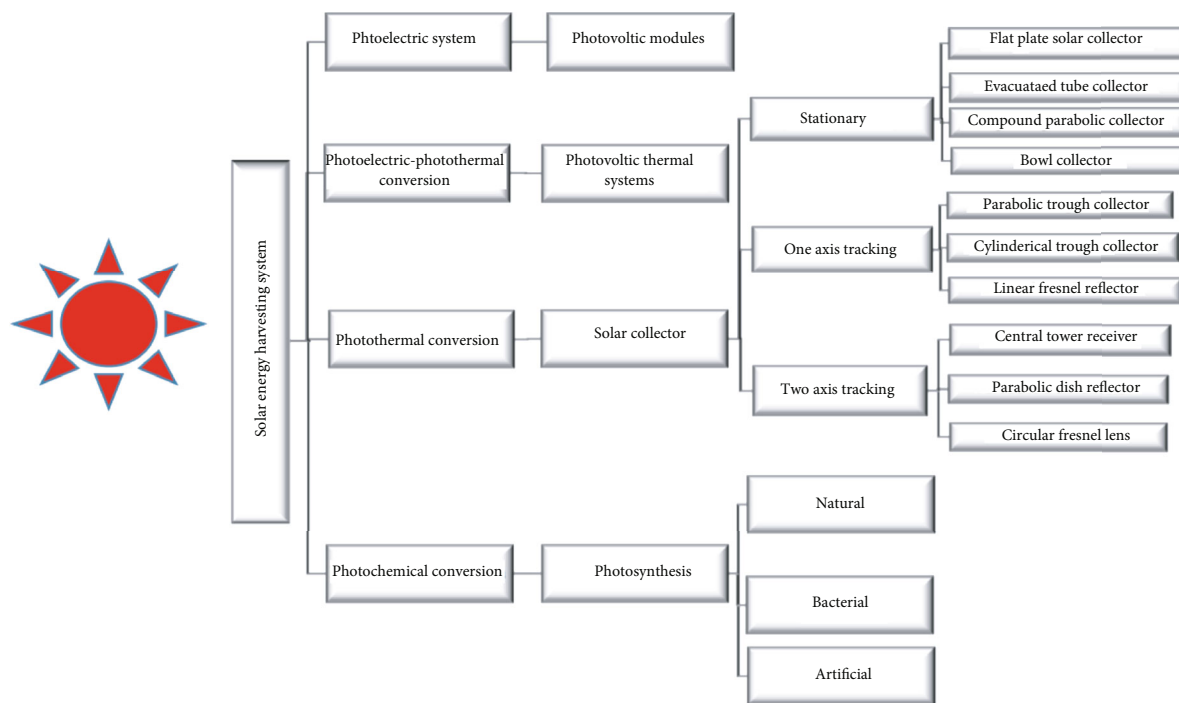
Solar energy harvesting system

Phtoelectric system

Photovoltic modules

Photoelectric-photothermal conversion

Photovoltic thermal systems

Photothermal conversion

Solar collector

Stationary

Flat plate solar collector

Evacuataed tube collector

Compound parabolic collector

Bowl collector

One axis tracking

Parabolic trough collector

Cylinderical trough collector

Linear fresnel reflector

Two axis tracking

Central tower receiver

Parabolic dish reflector

Circular fresnel lens

Photochemical conversion

Photosynthesis

Natural

Bacterial

Artificial